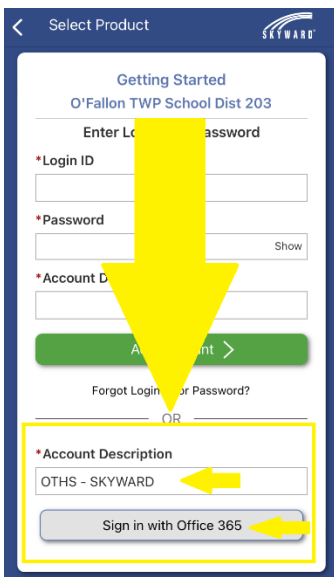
Select Product

SKYWARD

Getting Started

O'Fallon TWP School Dist 203

Enter Lo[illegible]assword

*Login ID

*Password

Show

*Account D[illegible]

A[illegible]nt

Forgot Login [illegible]or Password?

OR

*Account Description

OTHS - SKYWARD

Sign in with Office 365